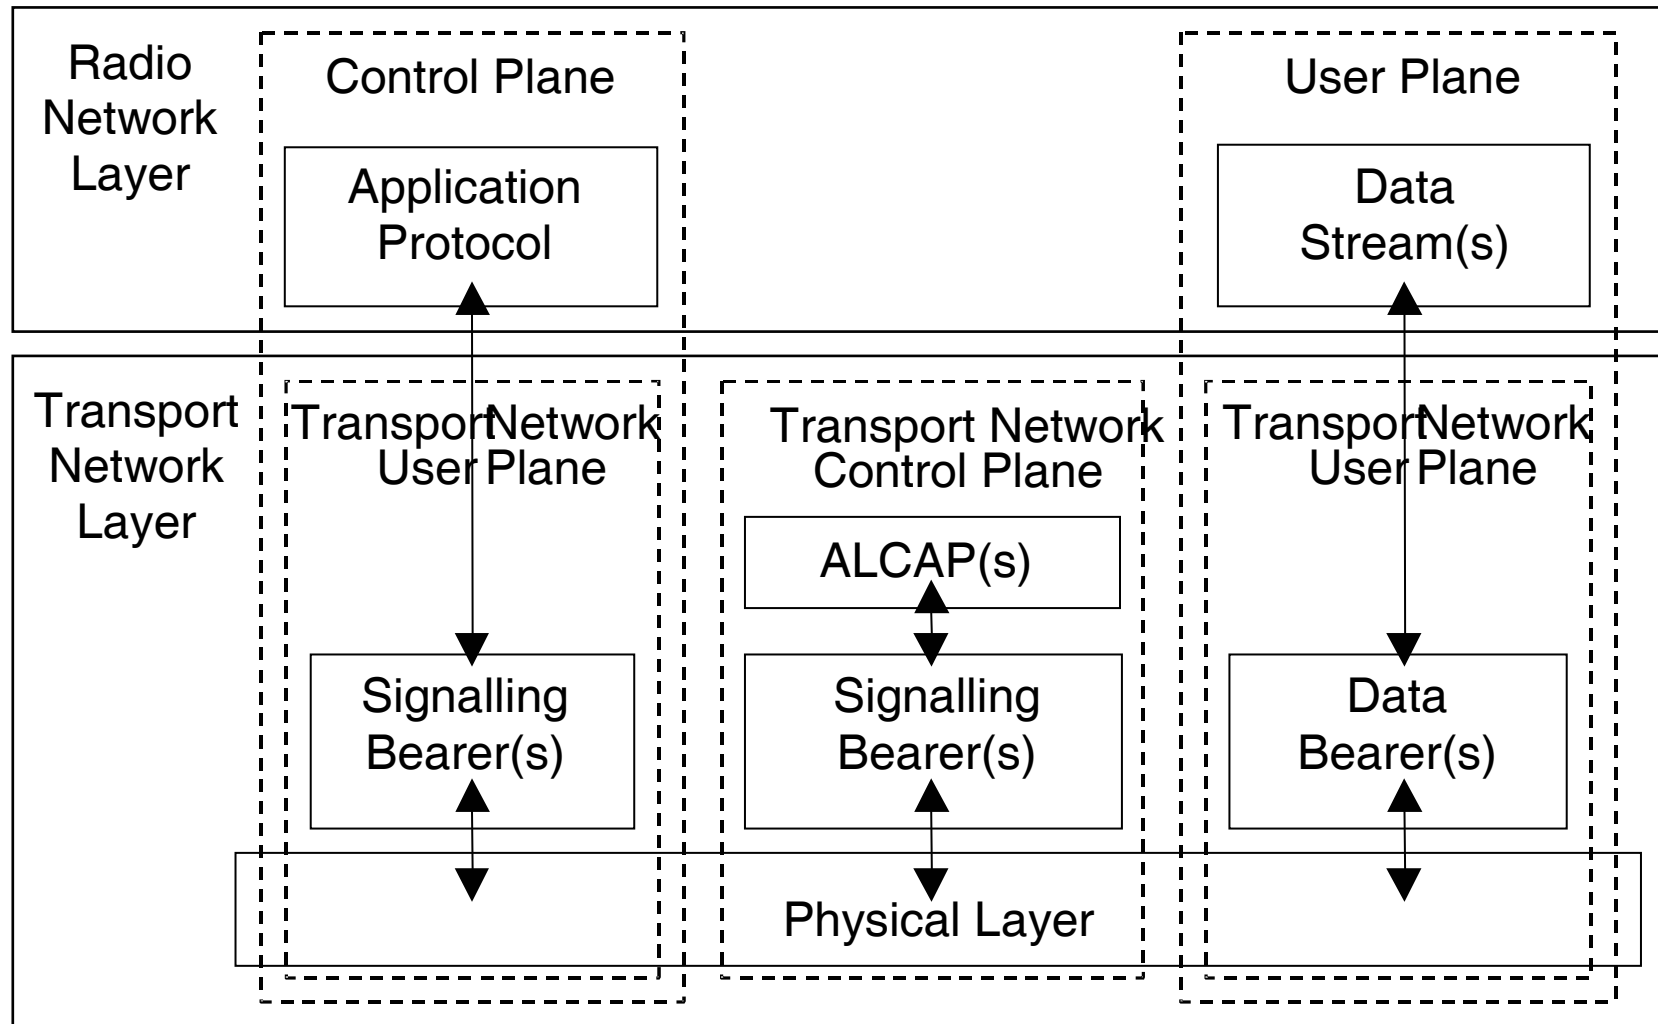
Radio Network Layer

Control Plane

User Plane

Application Protocol

Data Stream(s)

Transport Network Layer

Transport Network User Plane

Transport Network Control Plane

Transport Network User Plane

ALCAP(s)

Signalling Bearer(s)

Signalling Bearer(s)

Data Bearer(s)

Physical Layer